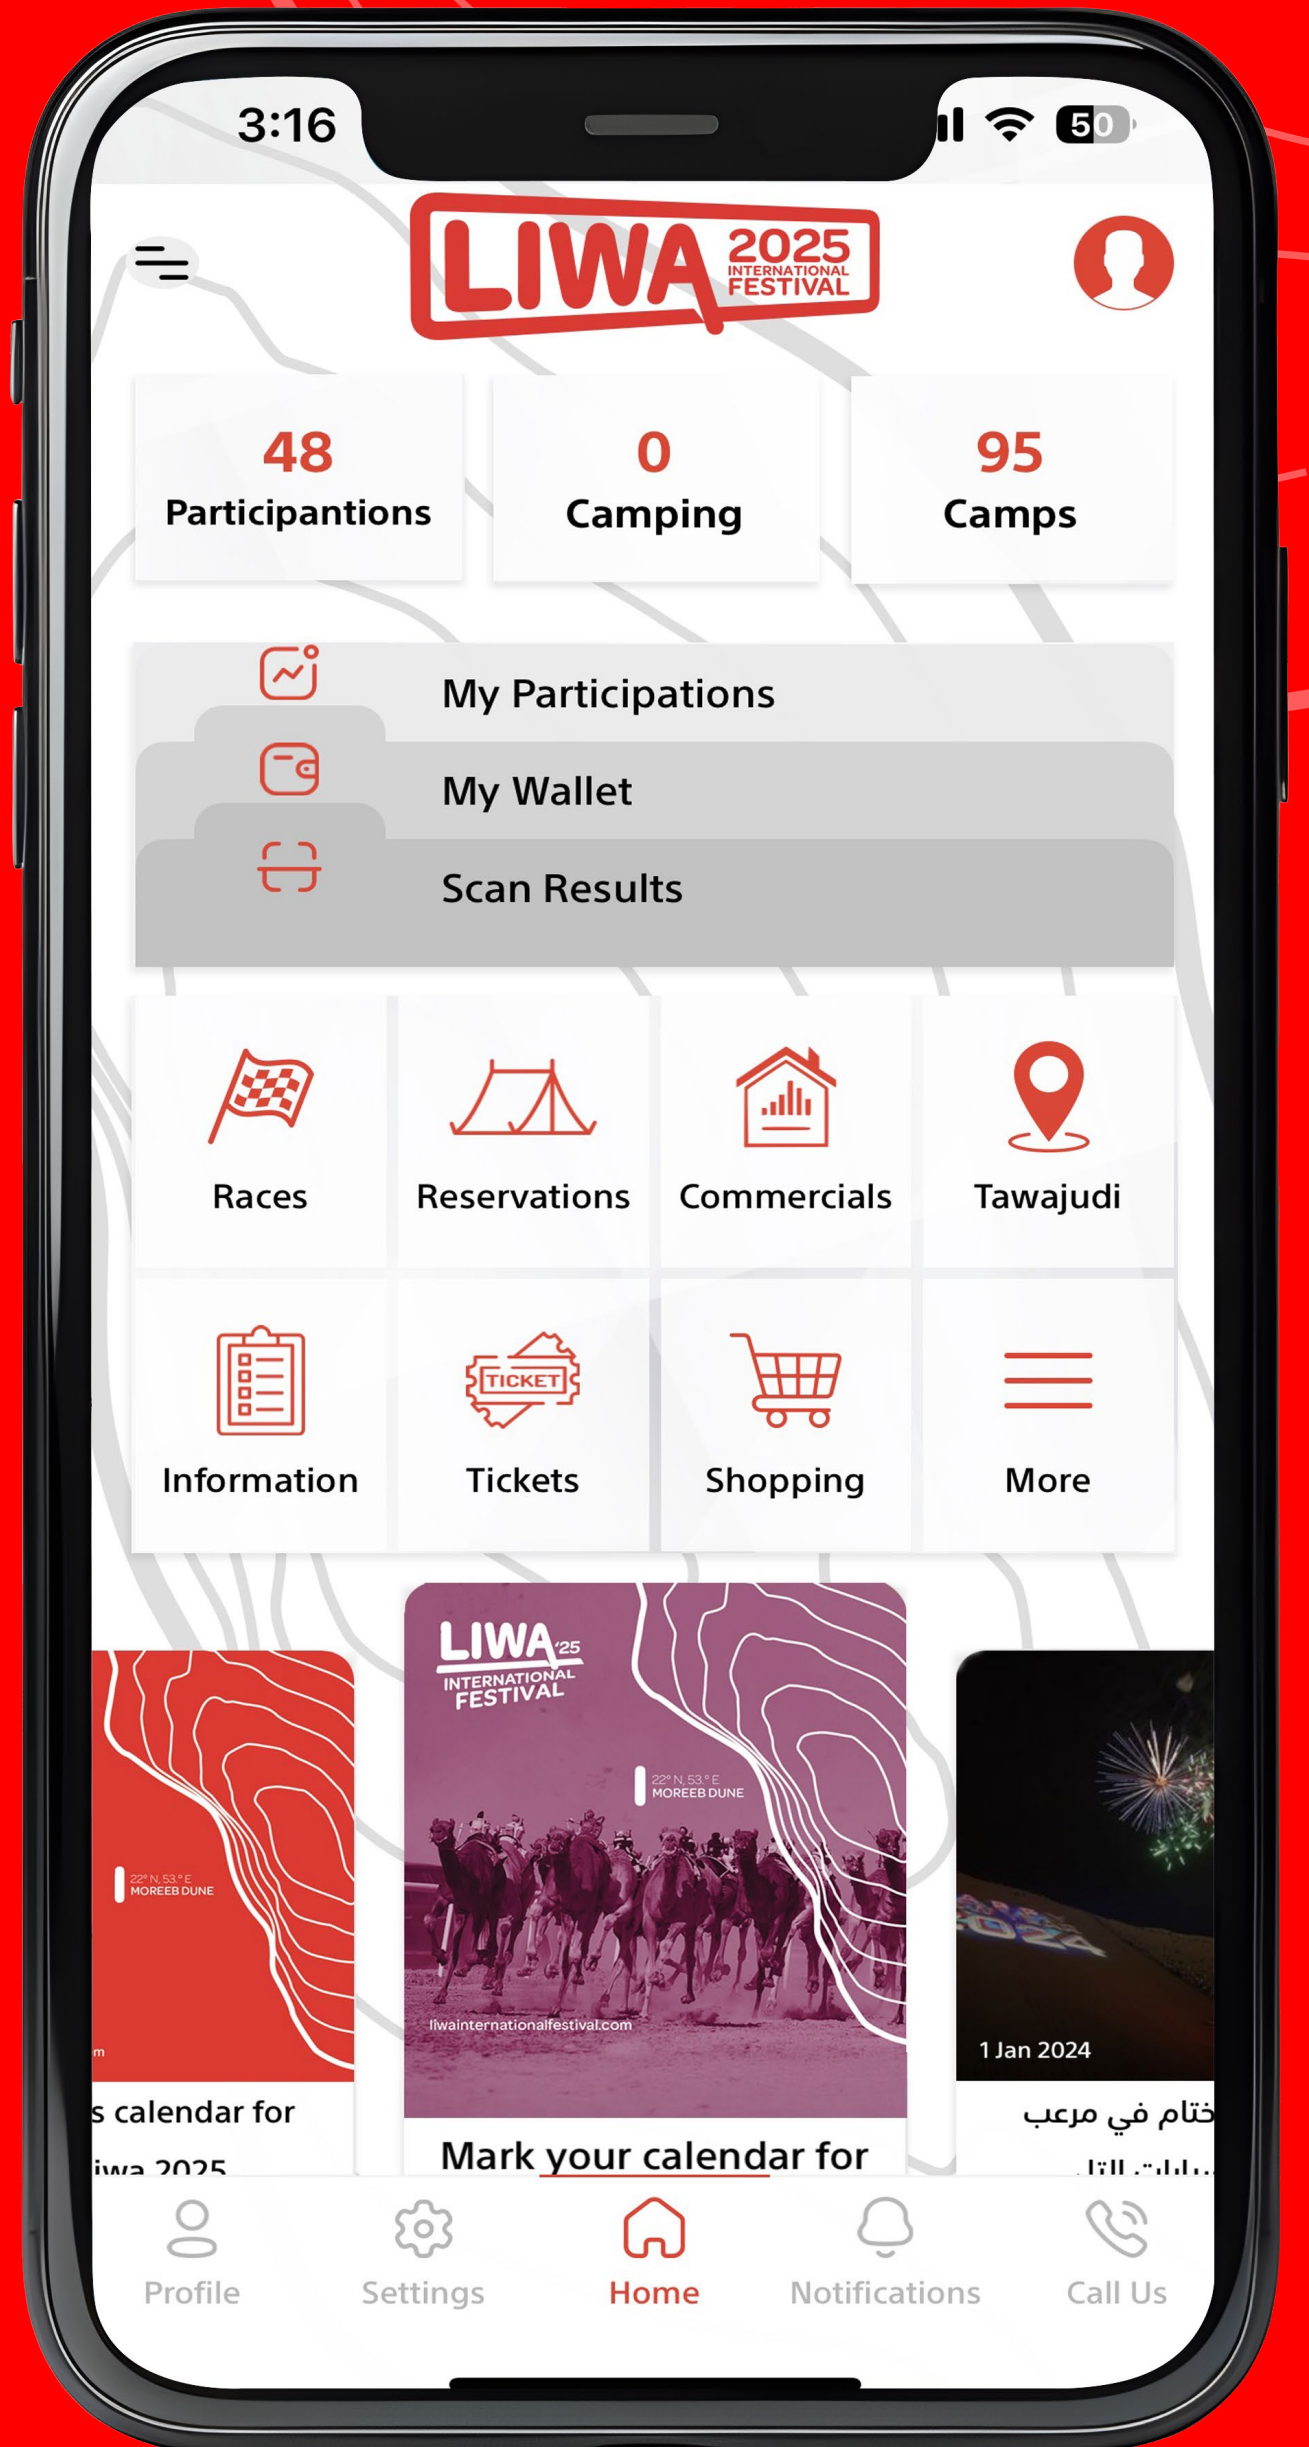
3:16

50

LIWA 2025 INTERNATIONAL FESTIVAL

48
Participantions

0
Camping

95
Camps

My Participations

My Wallet

Scan Results

Races

Reservations

Commercials

Tawajudi

Information

TICKET
Tickets

Shopping

More

22° N, 53.° E
MOREEB DUNE

m

s calendar for

iwa 2025

LIWA '25 INTERNATIONAL FESTIVAL

22° N, 53.° E
MOREEB DUNE

liwainternationalfestival.com

Mark your calendar for

1 Jan 2024

ختام في مرعب

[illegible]

Profile

Settings

Home

Notifications

Call Us